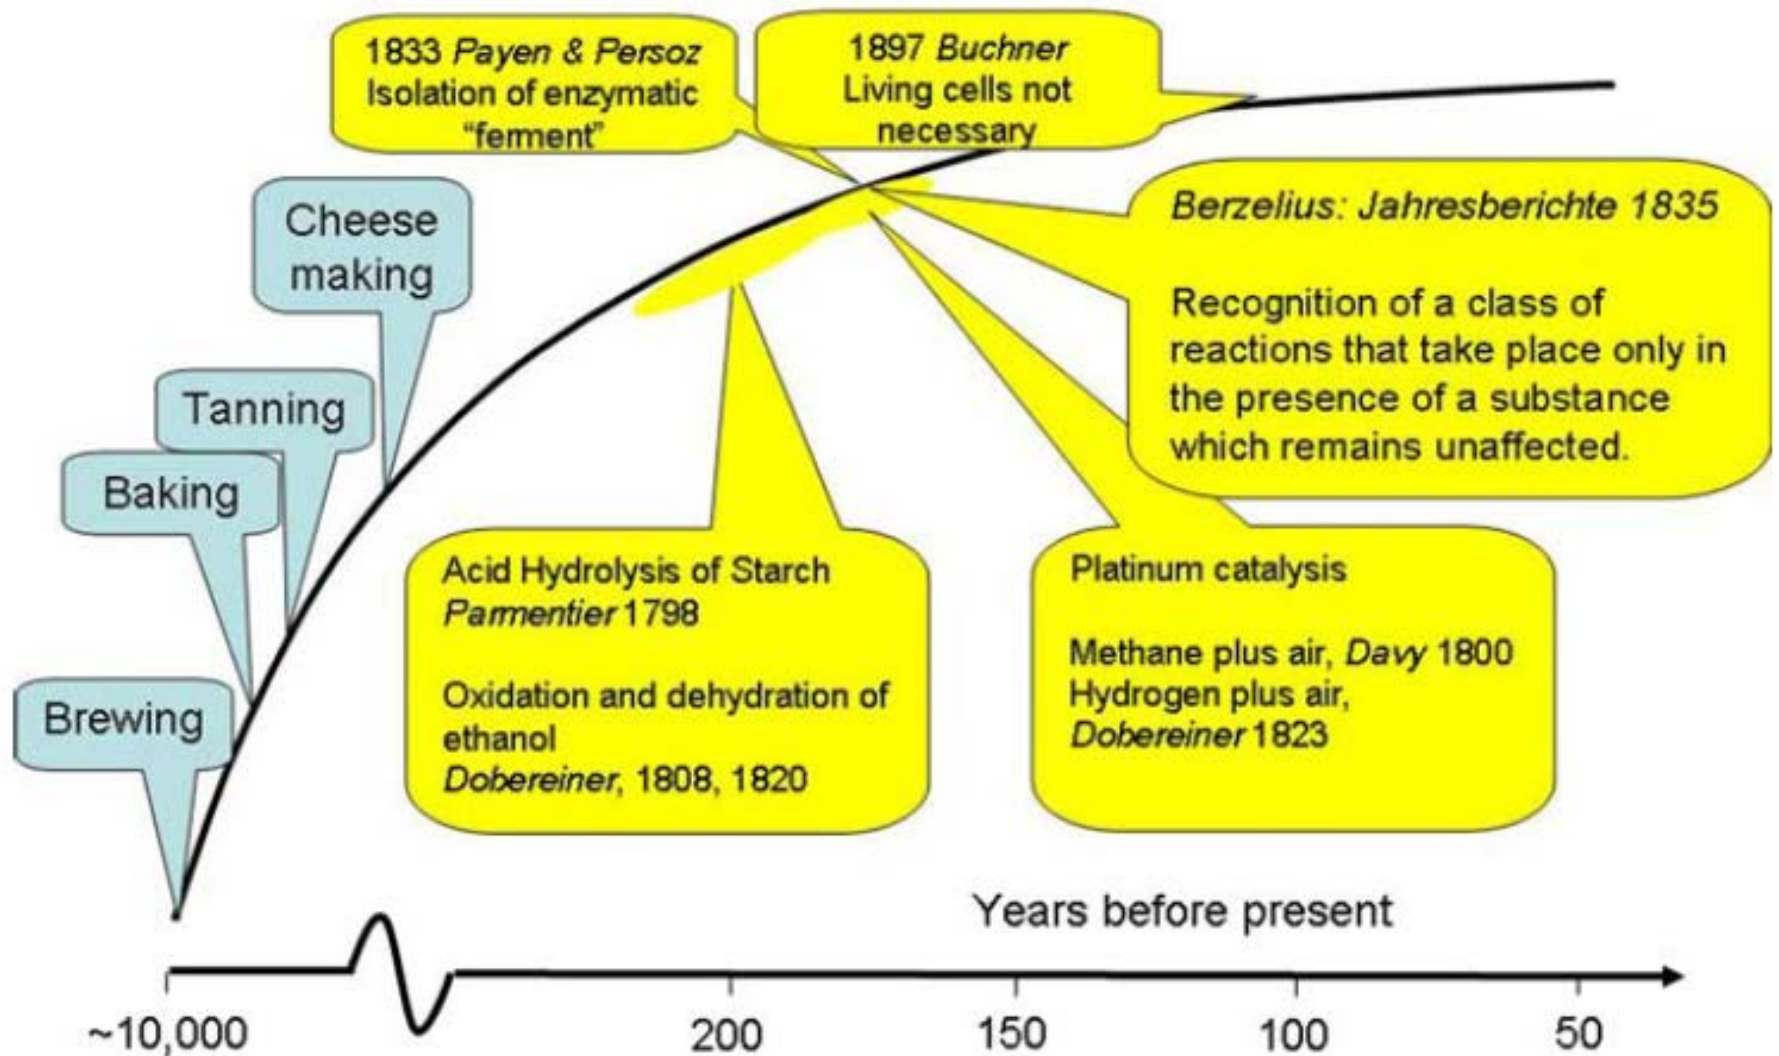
1833 Payen & Persoz
Isolation of enzymatic "ferment"

1897 Buchner
Living cells not necessary

Cheese making

Tanning

Baking

Brewing

Berzelius: Jahresberichte 1835

Recognition of a class of reactions that take place only in the presence of a substance which remains unaffected.

Acid Hydrolysis of Starch
Parmentier 1798

Oxidation and dehydration of ethanol
Dobereiner, 1808, 1820

Platinum catalysis

Methane plus air, Davy 1800
Hydrogen plus air, Dobereiner 1823

Years before present

~10,000

200

150

100

50